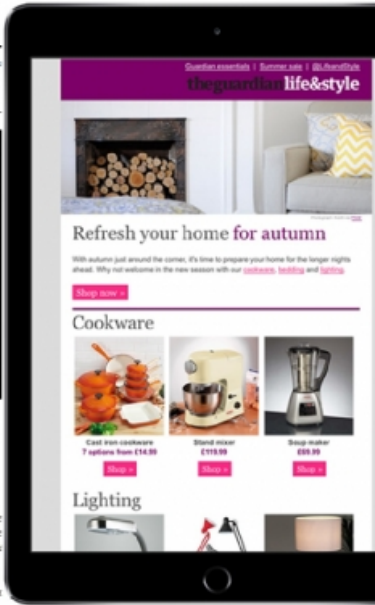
Guardian essentials | Summer sale | @LifeandStyle

theguardian life&style

Refresh your home for autumn

With autumn just around the corner, it's time to prepare your home for the longer nights ahead. Why not welcome in the new season with our cookware, bedding and lighting.

Shop now »

Cookware

Cast iron cookware
7 options from £14.99
Shop »

Stand mixer
£119.99
Shop »

Soup maker
£69.99
Shop »

Lighting